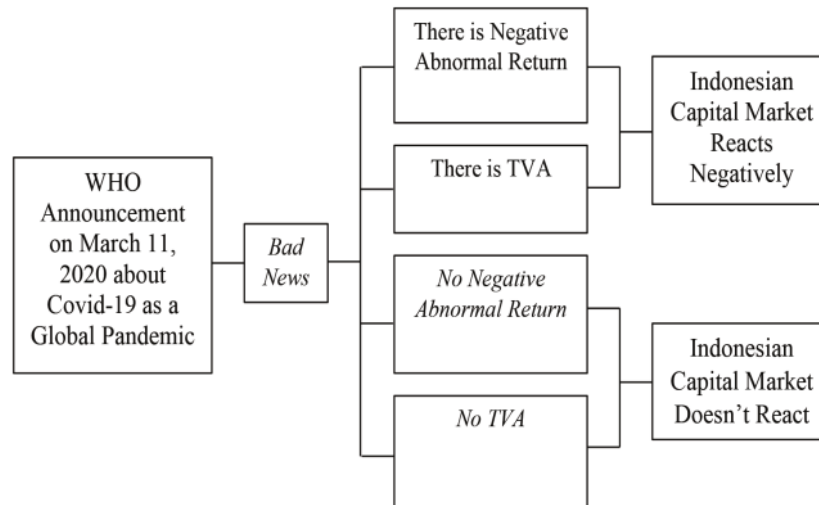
WHO Announcement on March 11, 2020 about Covid-19 as a Global Pandemic

Bad News

There is Negative Abnormal Return

There is TVA

Indonesian Capital Market Reacts Negatively

No Negative Abnormal Return

No TVA

Indonesian Capital Market Doesn't React